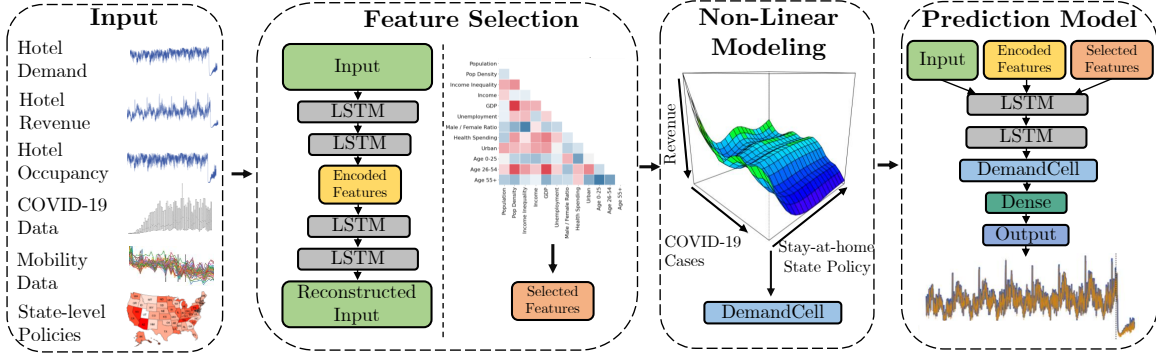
Input

Hotel Demand

Hotel Revenue

Hotel Occupancy

COVID-19 Data

Mobility Data

State-level Policies

Feature Selection

Input

LSTM

LSTM

Encoded Features

LSTM

LSTM

Reconstructed Input

Population
Pop Density
Income Inequality
Income
GDP
Unemployment
Male / Female Ratio
Health Spending
Urban
Age 0-25
Age 26-54
Age 55+

Population
Pop Density
Income Inequality
Income
GDP
Unemployment
Male / Female Ratio
Health Spending
Urban
Age 0-25
Age 26-54
Age 55+

Selected Features

Non-Linear Modeling

Revenue

COVID-19 Cases

Stay-at-home State Policy

DemandCell

Prediction Model

Input

Encoded Features

Selected Features

LSTM

LSTM

DemandCell

Dense

Output